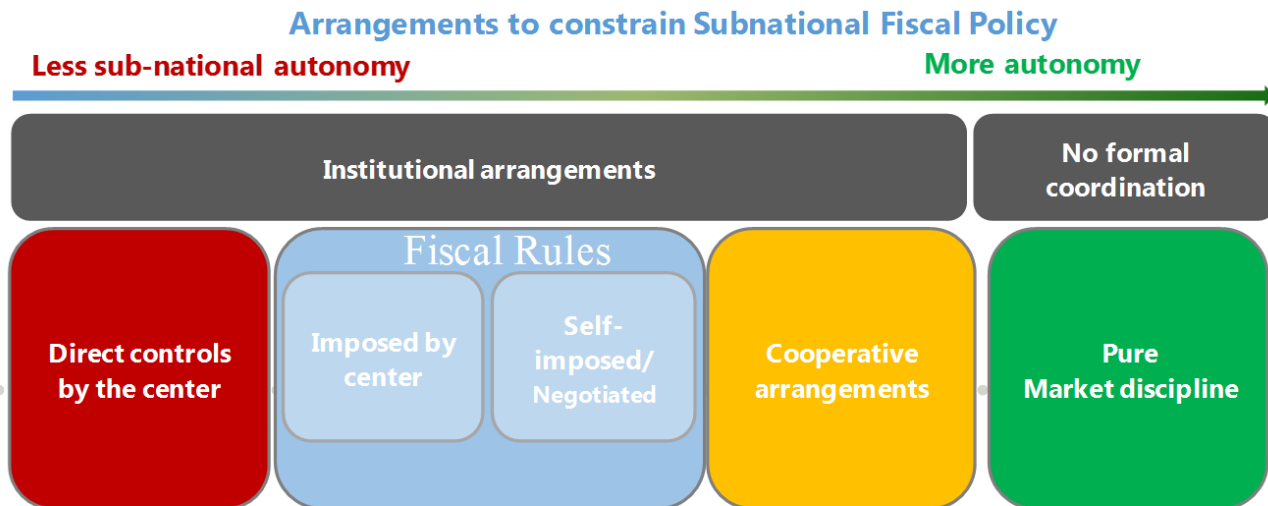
Arrangements to constrain Subnational Fiscal Policy

Less sub-national autonomy

More autonomy

Institutional arrangements

No formal coordination

Direct controls by the center

Fiscal Rules

Imposed by center

Self-imposed/ Negotiated

Cooperative arrangements

Pure Market discipline